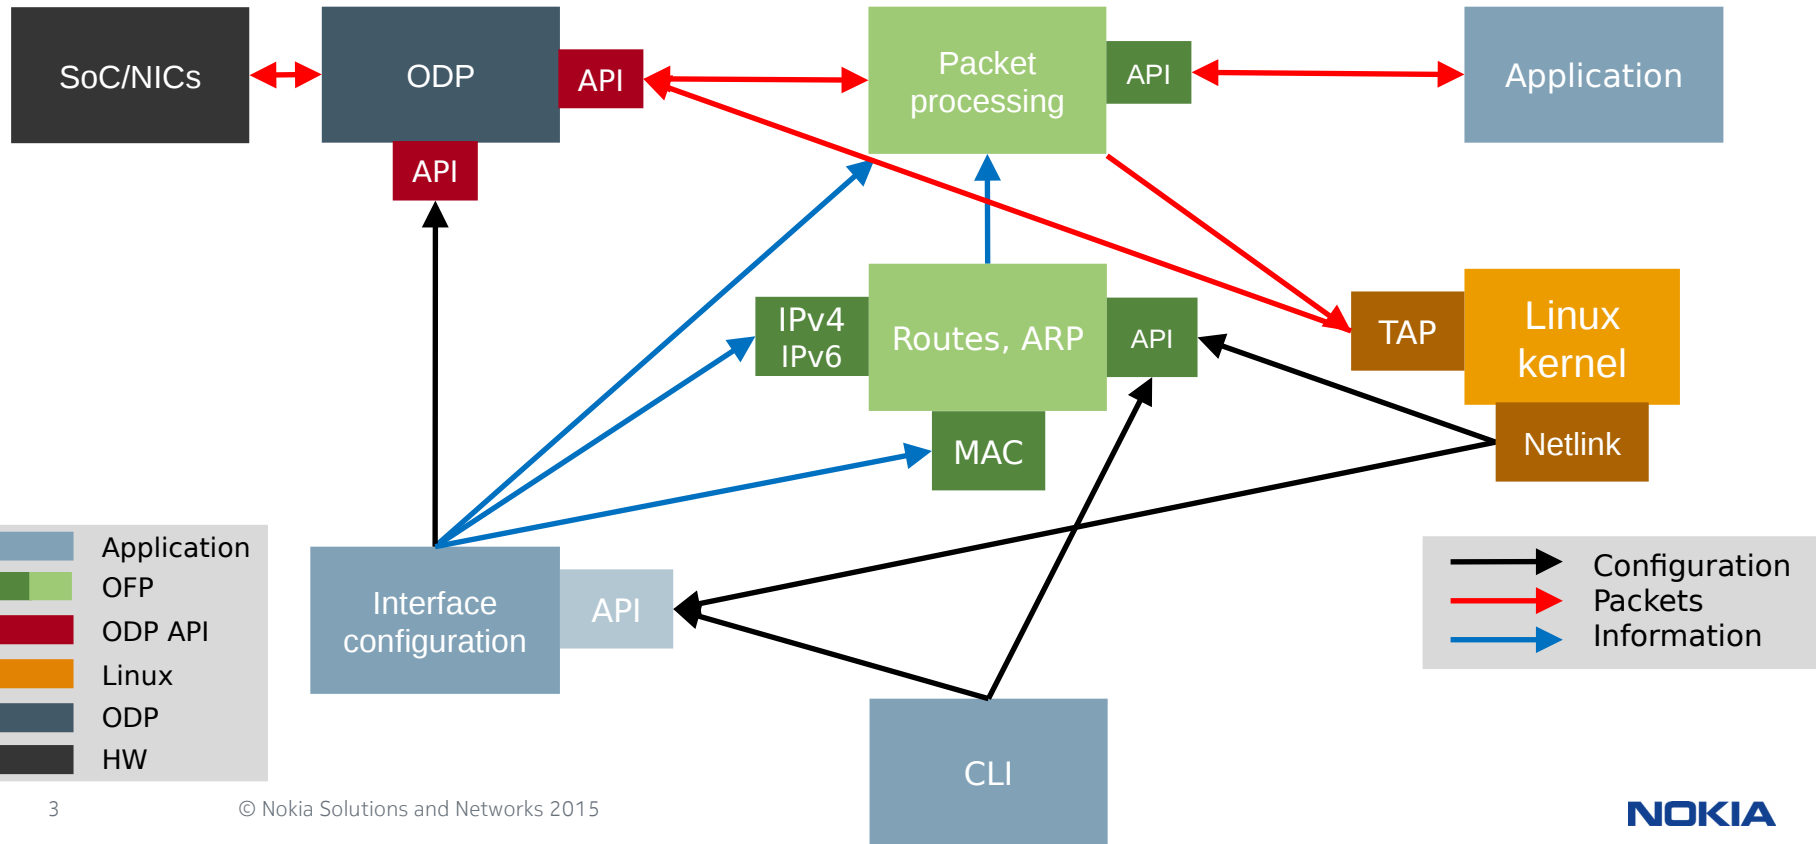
SoC/NICs

ODP

API

API

Packet processing

API

Application

IPv4
IPv6

Routes, ARP

API

MAC

TAP

Linux kernel

Netlink

Application
OFP
ODP API
Linux
ODP
HW

Interface configuration

API

Configuration
Packets
Information

CLI

3

© Nokia Solutions and Networks 2015

NOKIA